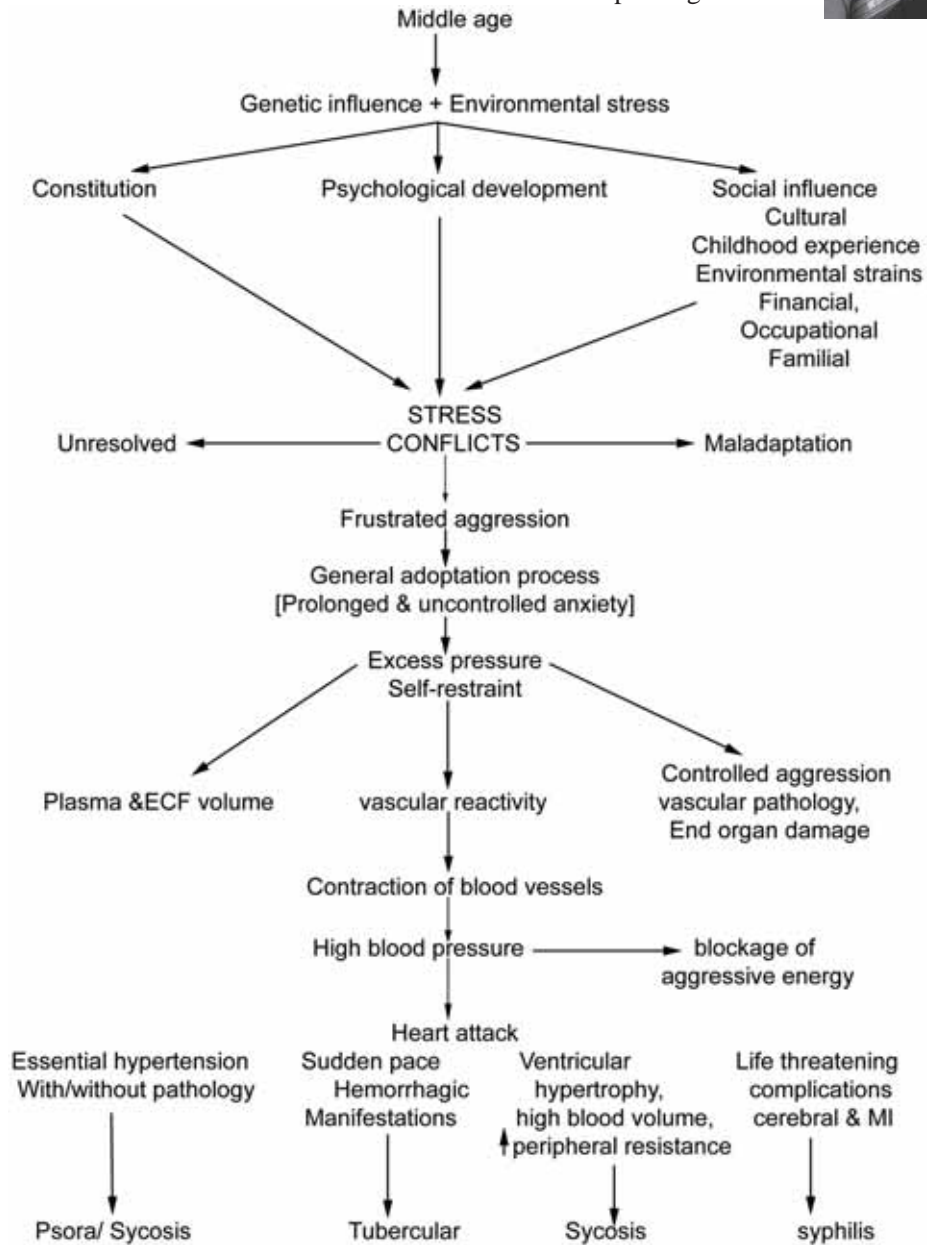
Middle age

Genetic influence + Environmental stress

Constitution

Psychological development

Social influence
Cultural
Childhood experience
Environmental strains
Financial,
Occupational
Familial

STRESS
CONFLICTS

Unresolved

Maladaptation

Frustrated aggression

General adoptation process
[Prolonged & uncontrolled anxiety]

Excess pressure
Self-restraint

Plasma &ECF volume

vascular reactivity

Controlled aggression
vascular pathology,
End organ damage

Contraction of blood vessels

High blood pressure

blockage of
aggressive energy

Heart attack

Essential hypertension
With/without pathology

Sudden pace
Hemorrhagic
Manifestations

Ventricular
hypertrophy,
high blood volume,
↑ peripheral resistance

Life threatening
complications
cerebral & MI

Psora/ Sycosis

Tubercular

Sycosis

syphilis